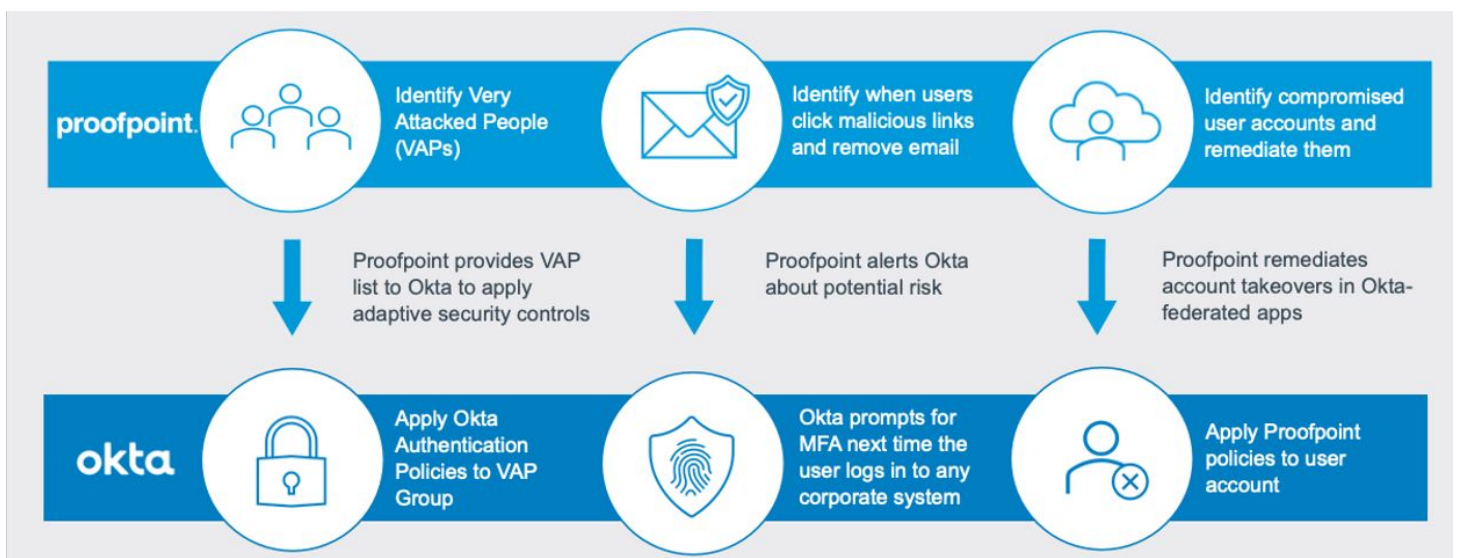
proofpoint.

Identify Very Attacked People (VAPs)

Identify when users click malicious links and remove email

Identify compromised user accounts and remediate them

Proofpoint provides VAP list to Okta to apply adaptive security controls

Proofpoint alerts Okta about potential risk

Proofpoint remediates account takeovers in Okta-federated apps

okta

Apply Okta Authentication Policies to VAP Group

Okta prompts for MFA next time the user logs in to any corporate system

Apply Proofpoint policies to user account